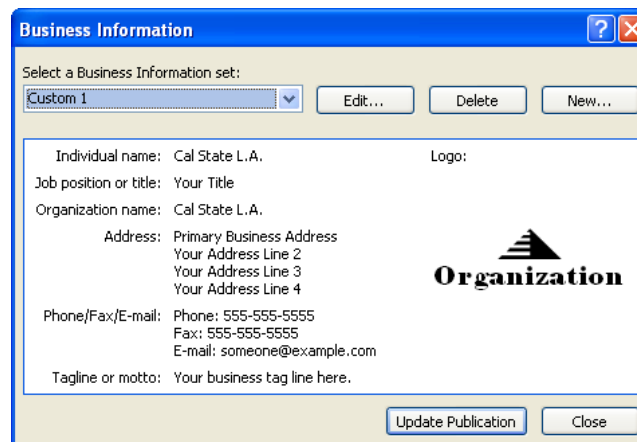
Business Information

Select a Business Information set:

Custom 1

Edit...

Delete

New...

Individual name: Cal State L.A.

Job position or title: Your Title

Organization name: Cal State L.A.

Address: Primary Business Address
Your Address Line 2
Your Address Line 3
Your Address Line 4

Phone/Fax/E-mail: Phone: 555-555-5555
Fax: 555-555-5555
E-mail: someone@example.com

Tagline or motto: Your business tag line here.

Logo:

Organization

Update Publication

Close